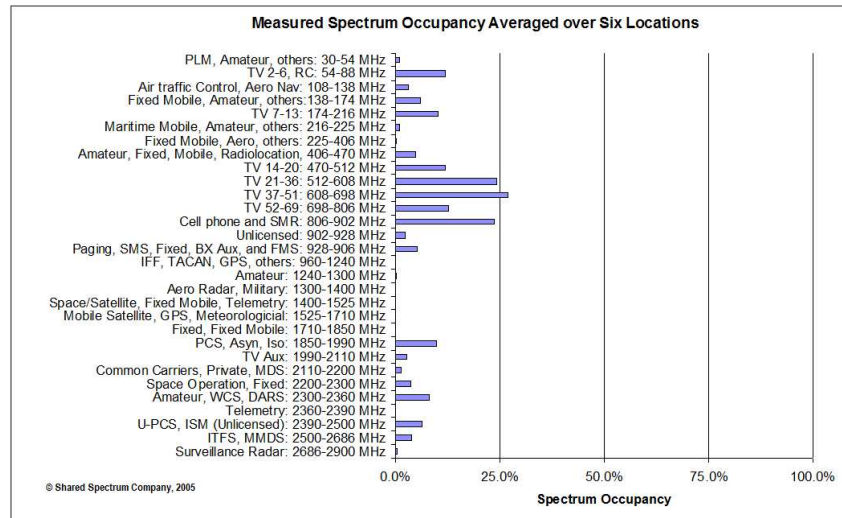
Measured Spectrum Occupancy Averaged over Six Locations

PLM, Amateur, others: 30-54 MHz
TV 2-6, RC: 54-88 MHz
Air traffic Control, Aero Nav: 108-138 MHz
Fixed Mobile, Amateur, others:138-174 MHz
TV 7-13: 174-216 MHz
Maritime Mobile, Amateur, others: 216-225 MHz
Fixed Mobile, Aero, others: 225-406 MHz
Amateur, Fixed, Mobile, Radiolocation, 406-470 MHz
TV 14-20: 470-512 MHz
TV 21-36: 512-608 MHz
TV 37-51: 608-698 MHz
TV 52-69: 698-806 MHz
Cell phone and SMR: 806-902 MHz
Unlicensed: 902-928 MHz
Paging, SMS, Fixed, BX Aux, and FMS: 928-906 MHz
IFF, TACAN, GPS, others: 960-1240 MHz
Amateur: 1240-1300 MHz
Aero Radar, Military: 1300-1400 MHz
Space/Satellite, Fixed Mobile, Telemetry: 1400-1525 MHz
Mobile Satellite, GPS, Meteorologicial: 1525-1710 MHz
Fixed, Fixed Mobile: 1710-1850 MHz
PCS, Asyn, Iso: 1850-1990 MHz
TV Aux: 1990-2110 MHz
Common Carriers, Private, MDS: 2110-2200 MHz
Space Operation, Fixed: 2200-2300 MHz
Amateur, WCS, DARS: 2300-2360 MHz
Telemetry: 2360-2390 MHz
U-PCS, ISM (Unlicensed): 2390-2500 MHz
ITFS, MMDS: 2500-2686 MHz
Surveillance Radar: 2686-2900 MHz

0.0% 25.0% 50.0% 75.0% 100.0%

Spectrum Occupancy

© Shared Spectrum Company, 2005